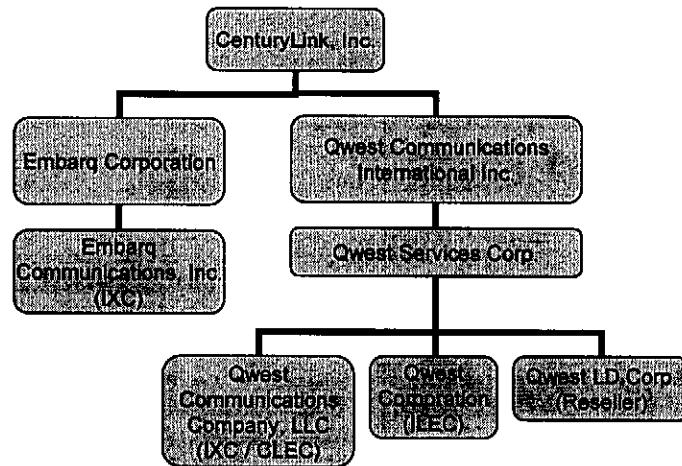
CenturyLink, Inc.

Embarq Corporation

Embarq Communications, Inc. (IXC)

Qwest Communications International Inc.

Qwest Services Corp

Qwest Communications Company, LLC (IXC / CLEC)

Qwest Corporation (ILEC)

Qwest LD Corp. (Reseller)